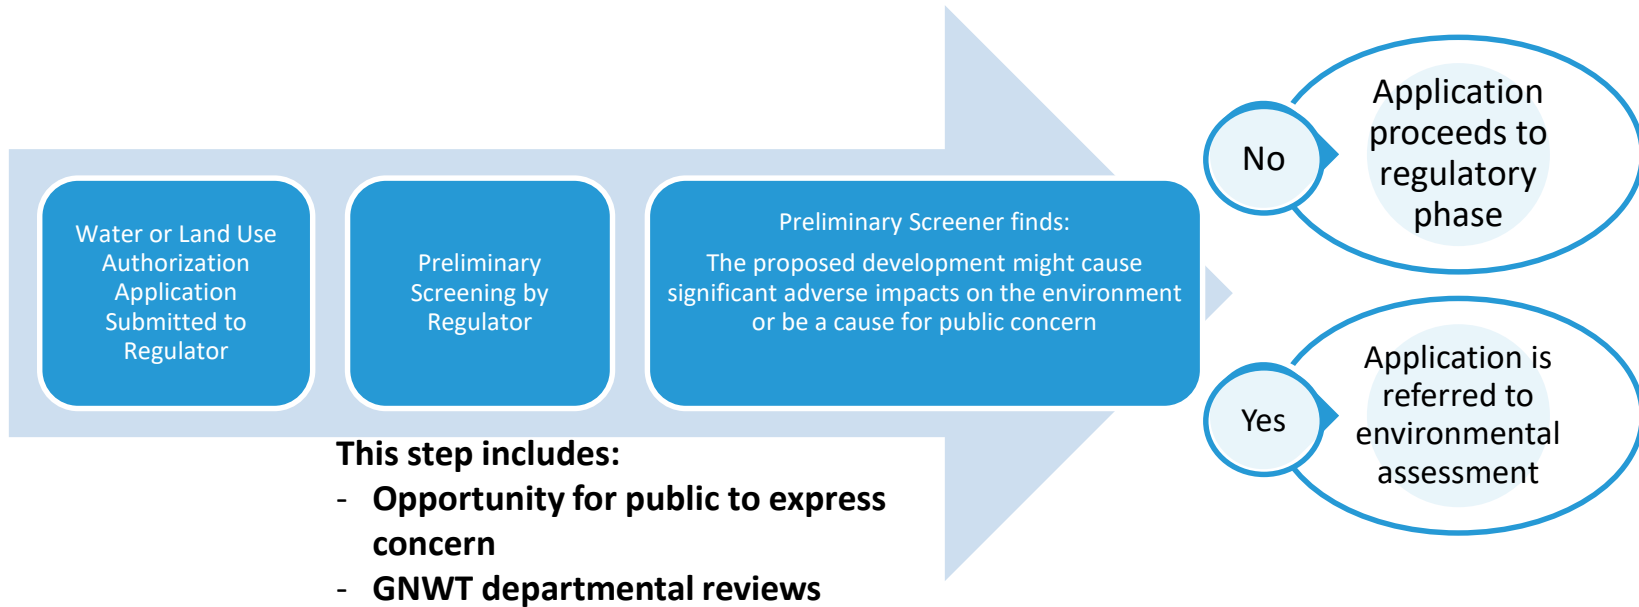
Water or Land Use Authorization Application Submitted to Regulator

Preliminary Screening by Regulator

Preliminary Screener finds:

The proposed development might cause significant adverse impacts on the environment or be a cause for public concern

No

Application proceeds to regulatory phase

Yes

Application is referred to environmental assessment

This step includes:
- Opportunity for public to express concern
- GNWT departmental reviews